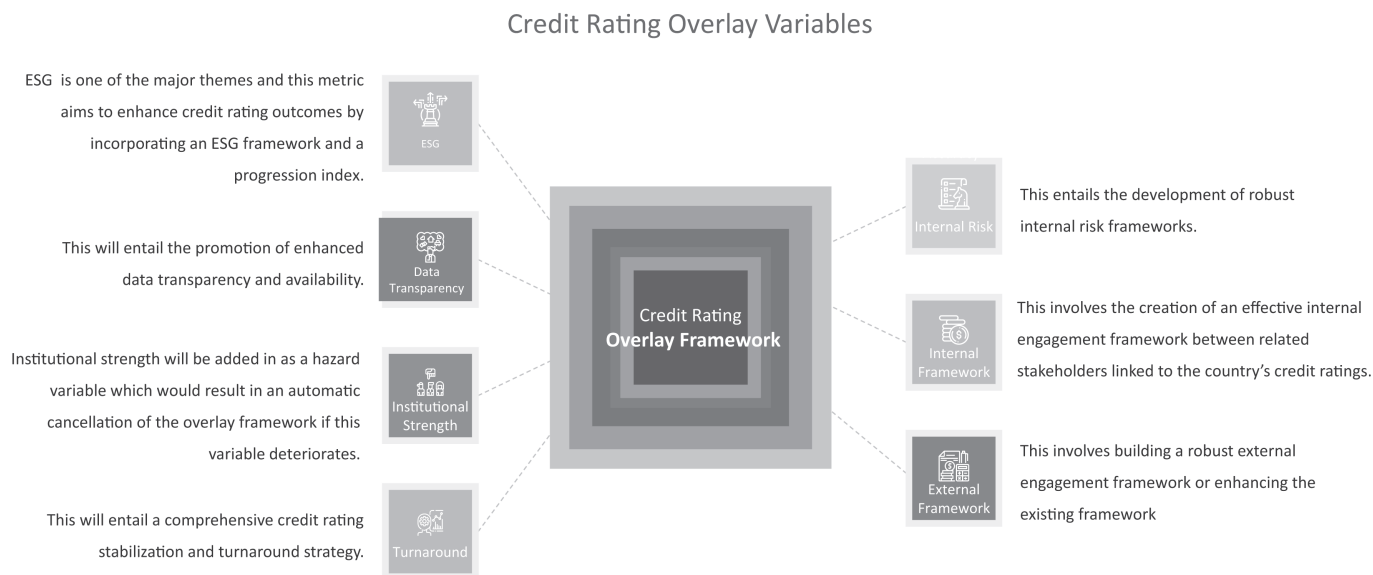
Credit Rating Overlay Variables

ESG is one of the major themes and this metric aims to enhance credit rating outcomes by incorporating an ESG framework and a progression index.

ESG

This will entail the promotion of enhanced data transparency and availability.

Data Transparency

Institutional strength will be added in as a hazard variable which would result in an automatic cancellation of the overlay framework if this variable deteriorates.

Institutional Strength

This will entail a comprehensive credit rating stabilization and turnaround strategy.

Turnaround

Credit Rating
Overlay Framework

Internal Risk

This entails the development of robust internal risk frameworks.

Internal Framework

This involves the creation of an effective internal engagement framework between related stakeholders linked to the country's credit ratings.

External Framework

This involves building a robust external engagement framework or enhancing the existing framework